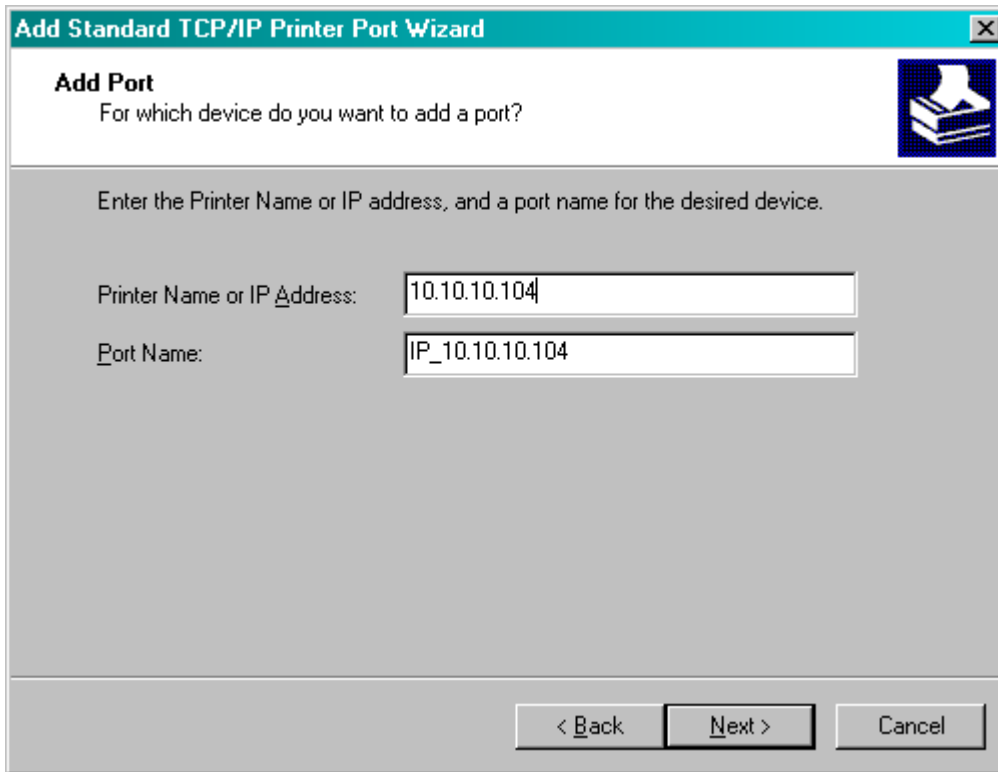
Add Standard TCP/IP Printer Port Wizard

Add Port
For which device do you want to add a port?

Enter the Printer Name or IP address, and a port name for the desired device.

Printer Name or IP Address: 10.10.10.104

Port Name: IP_10.10.10.104

< Back
Next >
Cancel